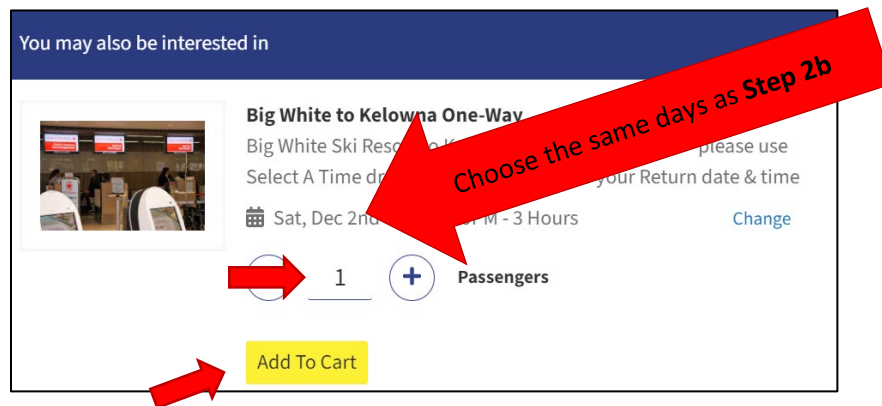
You may also be interested in

Choose the same days as **Step 2b**

Big White to Kelowna One-Way

Big White Ski Reso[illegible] please use Select A Time dr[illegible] your Return date & time

Sat, Dec 2nd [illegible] M - 3 Hours

Change

1

+

Passengers

Add To Cart